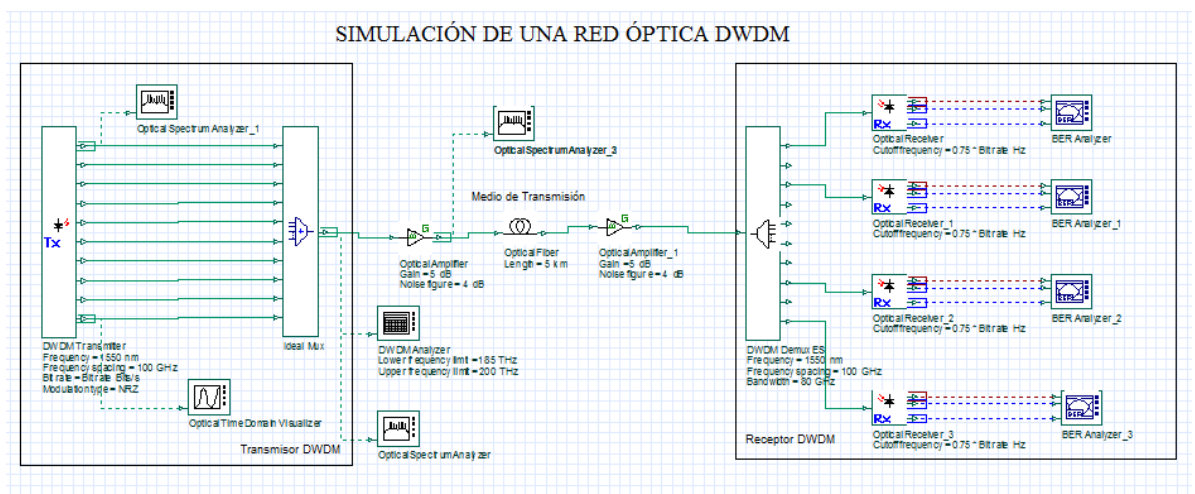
SIMULACIÓN DE UNA RED ÓPTICA DWDM

Optical Spectrum Analyzer_1

Tx

DWDM Transmitter
Frequency = 1550 nm
Frequency spacing = 100 GHz
Bit rate = Bitrate Bits/s
Modulation type = NRZ

Ideal Mux

Optical Time Domain Visualizer

Transmisor DWDM

Optical Spectrum Analyzer_3

Medio de Transmisión

G

Optical Amplifier
Gain = 5 dB
Noise figure = 4 dB

Optical Fiber
Length = 5 km

G

Optical Amplifier_1
Gain = 5 dB
Noise figure = 4 dB

DWDM Analyzer
Lower frequency limit = 185 THz
Upper frequency limit = 200 THz

Optical Spectrum Analyzer

DWDM Demux ES
Frequency = 1550 nm
Frequency spacing = 100 GHz
Bandwidth = 80 GHz

Receptor DWDM

Rx

Optical Receiver
Cutoff frequency = 0.75 * Bitrate Hz

BER Analyzer

Rx

Optical Receiver_1
Cutoff frequency = 0.75 * Bitrate Hz

BER Analyzer_1

Rx

Optical Receiver_2
Cutoff frequency = 0.75 * Bitrate Hz

BER Analyzer_2

Rx

Optical Receiver_3
Cutoff frequency = 0.75 * Bitrate Hz

BER Analyzer_3